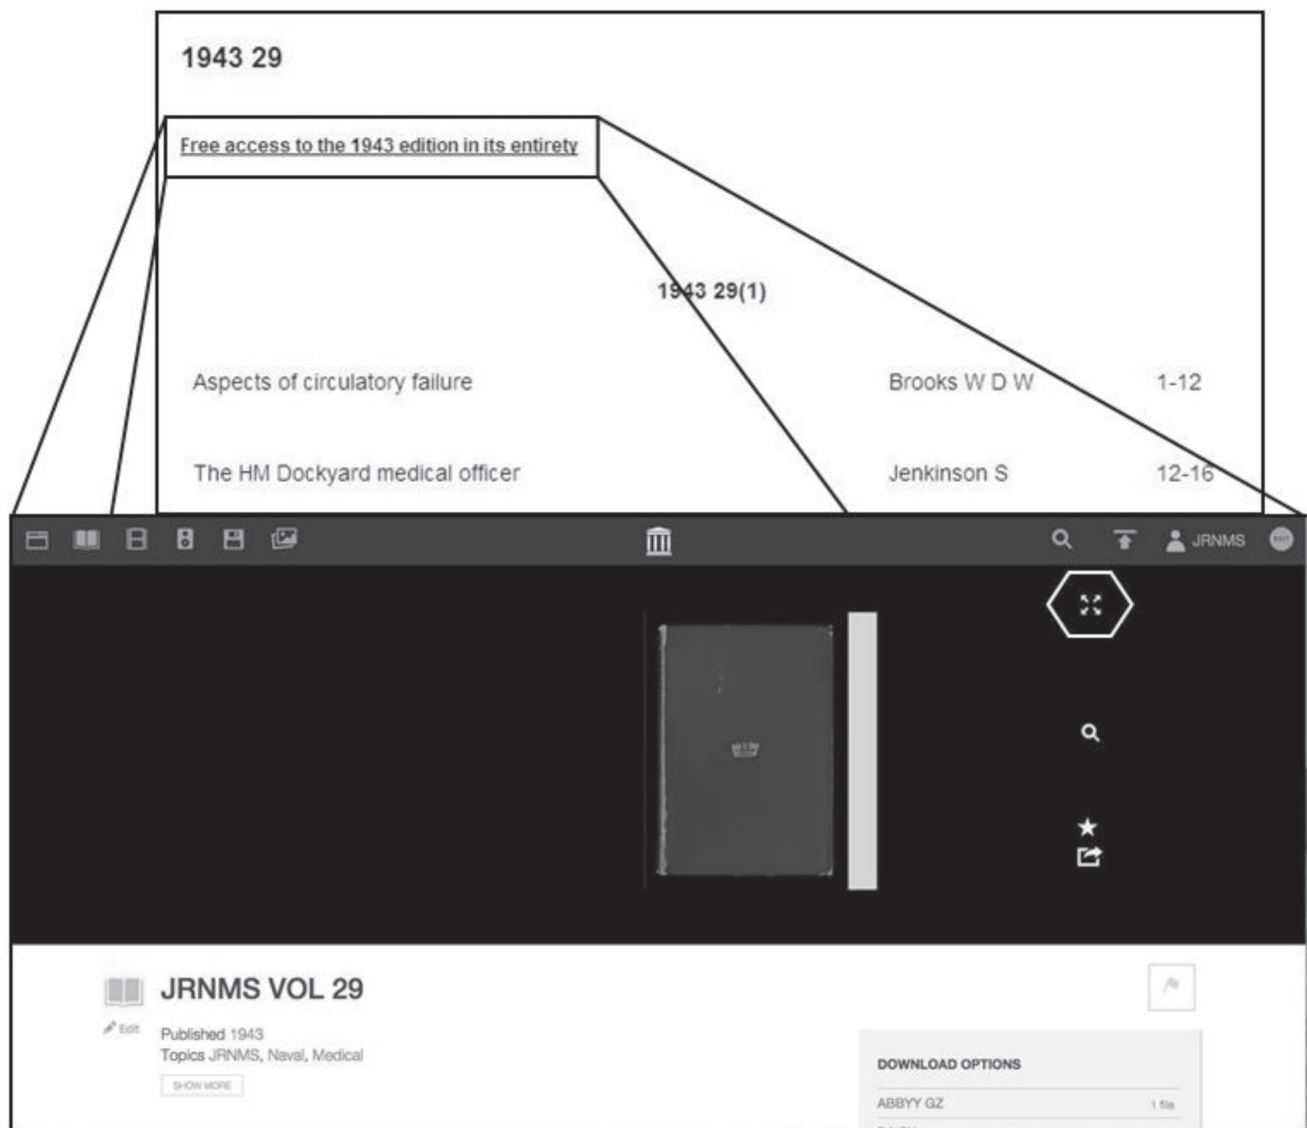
1943 29

Free access to the 1943 edition in its entirety

1943 29(1)

| Aspects of circulatory failure | Brooks W D W | 1-12 |
|---|---|---|
| The HM Dockyard medical officer | Jenkinson S | 12-16 |

JRNMS

JRNMS VOL 29

Edit

Published 1943
Topics JRNMS, Naval, Medical

SHOW MORE

DOWNLOAD OPTIONS

ABBYY GZ 1 file